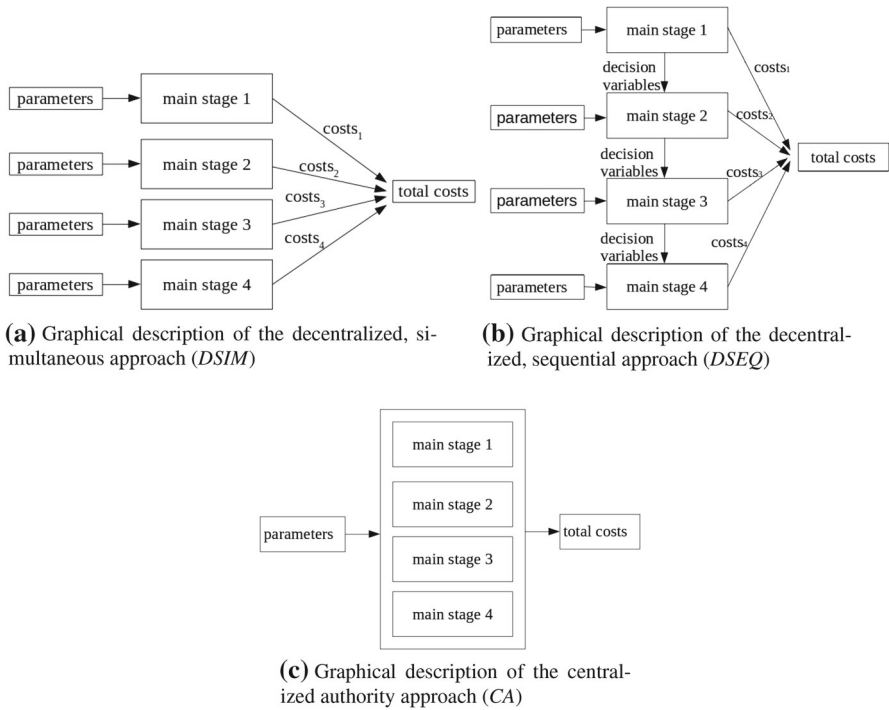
parameters
main stage 1
parameters
main stage 2
parameters
main stage 3
parameters
main stage 4
$\text{costs}_1$
$\text{costs}_2$
$\text{costs}_3$
$\text{costs}_4$
total costs

**(a)** Graphical description of the decentralized, simultaneous approach (*DSIM*)

parameters
main stage 1
decision variables
parameters
main stage 2
decision variables
parameters
main stage 3
decision variables
parameters
main stage 4
$\text{costs}_1$
$\text{costs}_2$
$\text{costs}_3$
$\text{costs}_4$
total costs

**(b)** Graphical description of the decentralized, sequential approach (*DSEQ*)

parameters
main stage 1
main stage 2
main stage 3
main stage 4
total costs

**(c)** Graphical description of the centralized authority approach (*CA*)